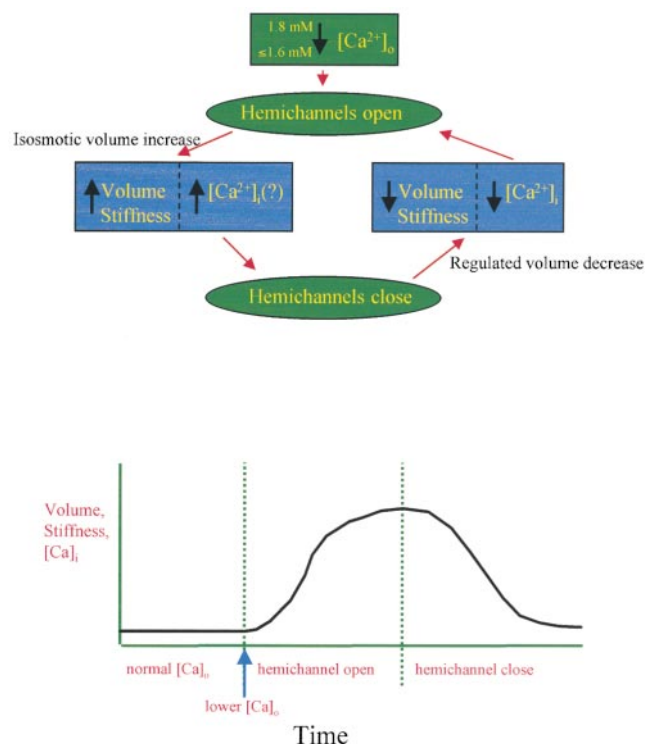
1.8 mM
≤1.6 mM $[Ca^{2+}]_o$

Hemichannels open

Isosmotic volume increase

Volume
Stiffness $[Ca^{2+}]_i$(?)

Volume
Stiffness $[Ca^{2+}]_i$

Regulated volume decrease

Hemichannels close

Volume,
Stiffness,
$[Ca]_i$

normal $[Ca]_o$

hemichannel open

hemichannel close

lower $[Ca]_o$

Time